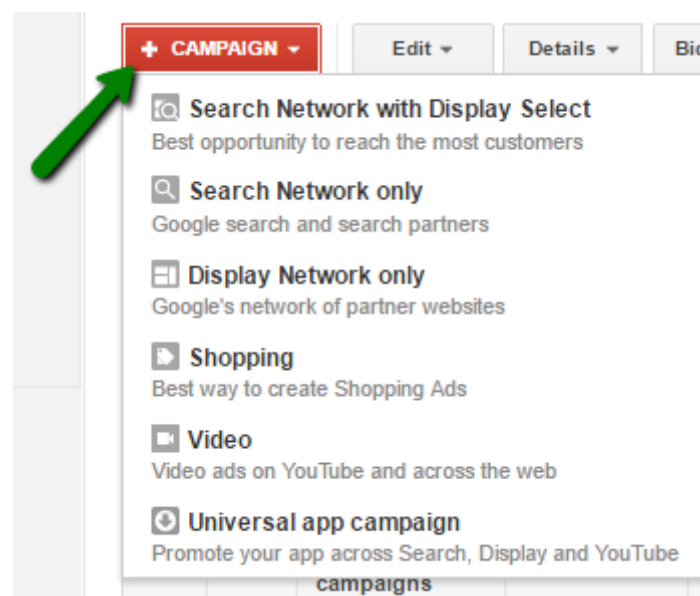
+ CAMPAIGN ▾

Edit ▾

Details ▾

Bi

Search Network with Display Select
Best opportunity to reach the most customers

Search Network only
Google search and search partners

Display Network only
Google's network of partner websites

Shopping
Best way to create Shopping Ads

Video
Video ads on YouTube and across the web

Universal app campaign
Promote your app across Search, Display and YouTube

campaigns